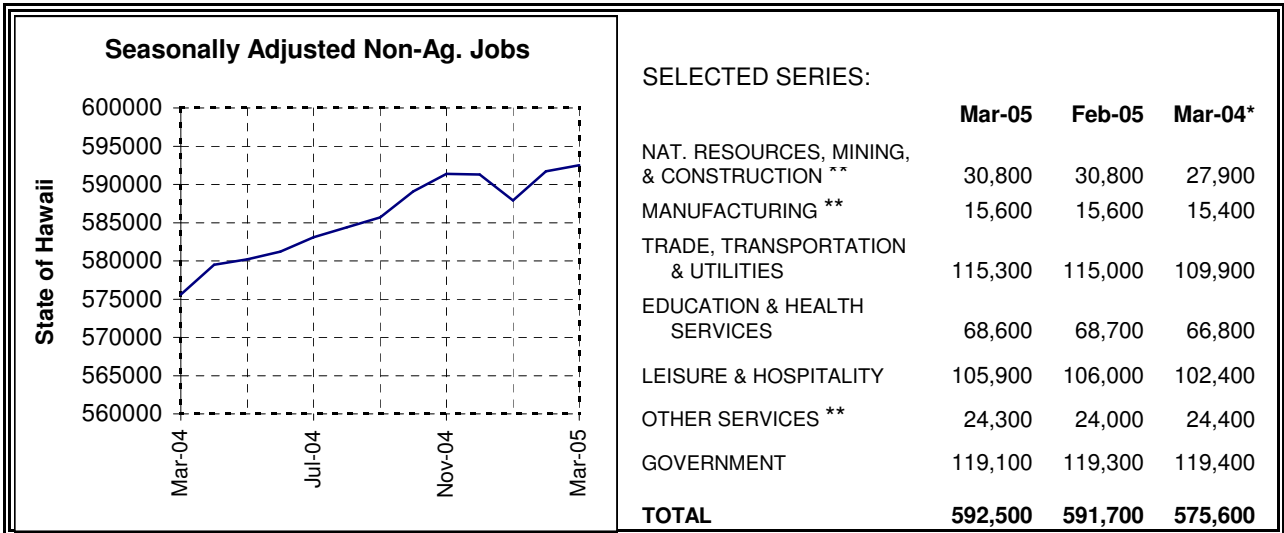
Seasonally Adjusted Non-Ag. Jobs

State of Hawaii

600000
595000
590000
585000
580000
575000
570000
565000
560000

Mar-04
Jul-04
Nov-04
Mar-05

SELECTED SERIES:

| | Mar-05 | Feb-05 | Mar-04* |
|---|---|---|---|
| NAT. RESOURCES, MINING, & CONSTRUCTION ** | 30,800 | 30,800 | 27,900 |
| MANUFACTURING ** | 15,600 | 15,600 | 15,400 |
| TRADE, TRANSPORTATION & UTILITIES | 115,300 | 115,000 | 109,900 |
| EDUCATION & HEALTH SERVICES | 68,600 | 68,700 | 66,800 |
| LEISURE & HOSPITALITY | 105,900 | 106,000 | 102,400 |
| OTHER SERVICES ** | 24,300 | 24,000 | 24,400 |
| GOVERNMENT | 119,100 | 119,300 | 119,400 |
| TOTAL | 592,500 | 591,700 | 575,600 |